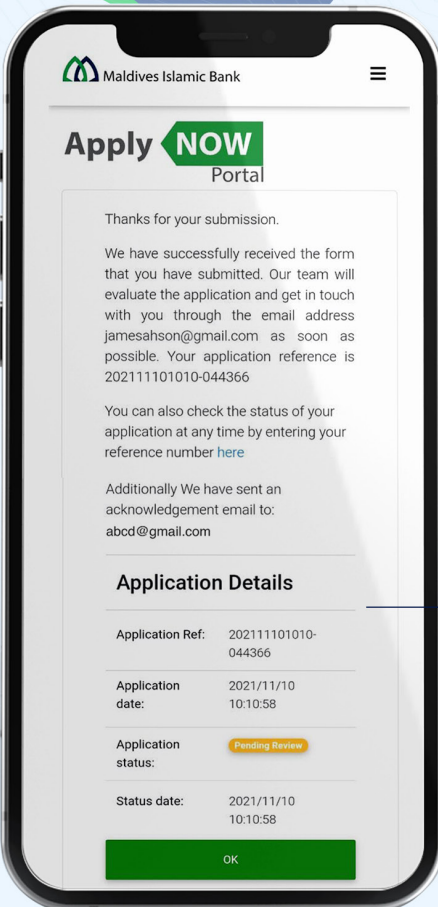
Maldives Islamic Bank

Apply NOW Portal

Thanks for your submission.

We have successfully received the form that you have submitted. Our team will evaluate the application and get in touch with you through the email address jamesahson@gmail.com as soon as possible. Your application reference is 202111101010-044366

You can also check the status of your application at any time by entering your reference number here

Additionally We have sent an acknowledgement email to: abcd@gmail.com

Application Details

| Application Ref: | 202111101010-044366 |
|---|---|
| Application date: | 2021/11/10 10:10:58 |
| Application status: | Pending Review |
| Status date: | 2021/11/10 10:10:58 |

OK